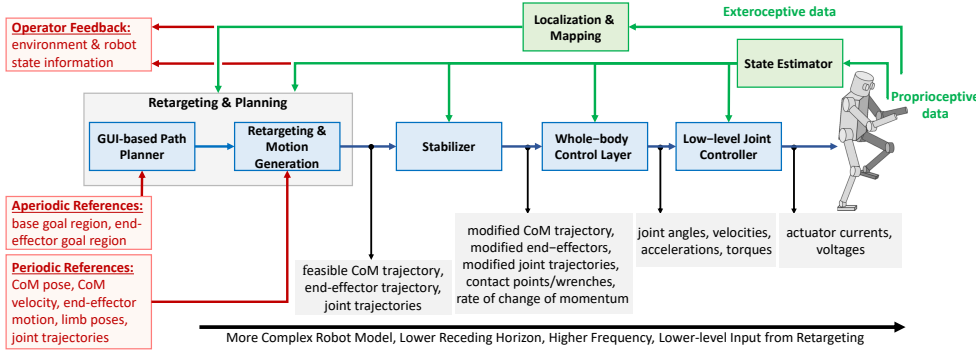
Operator Feedback:
environment & robot state information

Localization & Mapping

Exteroceptive data

State Estimator

Proprioceptive data

Retargeting & Planning

GUI-based Path Planner

Retargeting & Motion Generation

Stabilizer

Whole–body Control Layer

Low–level Joint Controller

Aperiodic References:
base goal region, end-effector goal region

Periodic References:
CoM pose, CoM velocity, end-effector motion, limb poses, joint trajectories

feasible CoM trajectory, end-effector trajectory, joint trajectories

modified CoM trajectory, modified end–effectors, modified joint trajectories, contact points/wrenches, rate of change of momentum

joint angles, velocities, accelerations, torques

actuator currents, voltages

More Complex Robot Model, Lower Receding Horizon, Higher Frequency, Lower-level Input from Retargeting